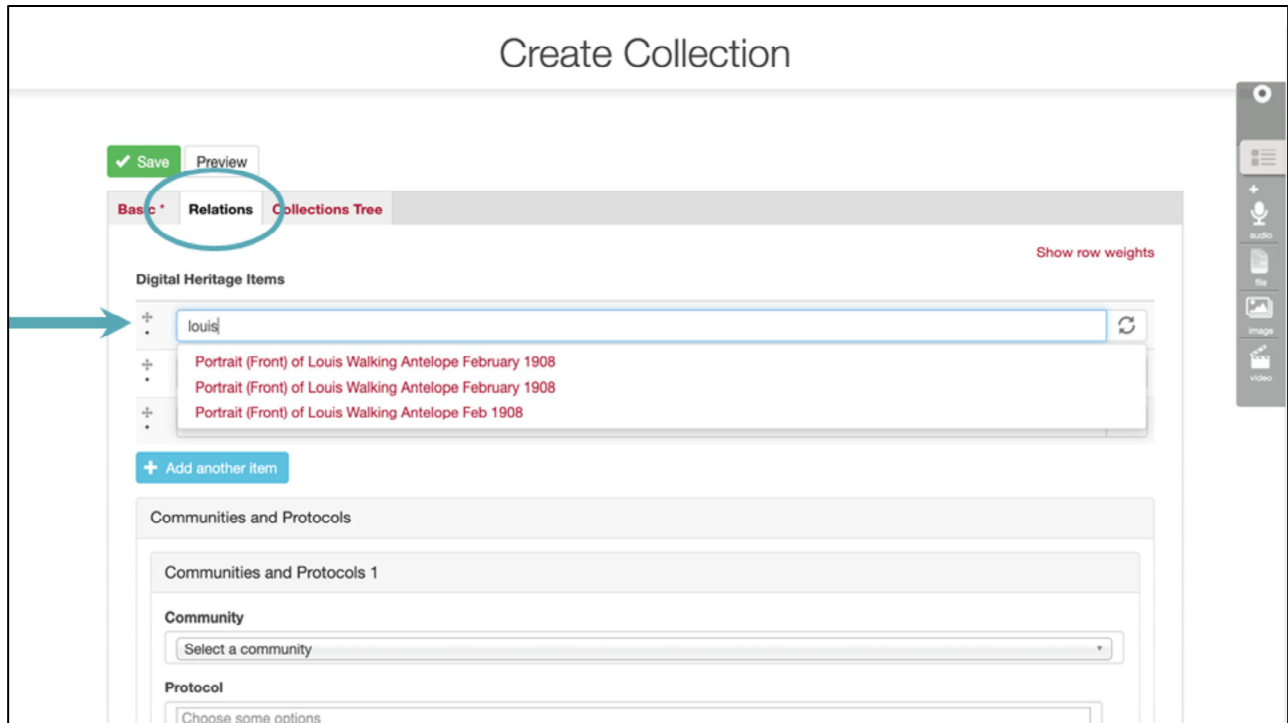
Create Collection

Save Preview

Basic * Relations Collections Tree

Show row weights

Digital Heritage Items

louis

Portrait (Front) of Louis Walking Antelope February 1908
Portrait (Front) of Louis Walking Antelope February 1908
Portrait (Front) of Louis Walking Antelope Feb 1908

Add another item

Communities and Protocols

Communities and Protocols 1

Community

Select a community

Protocol

Choose some options

audio
file
image
video